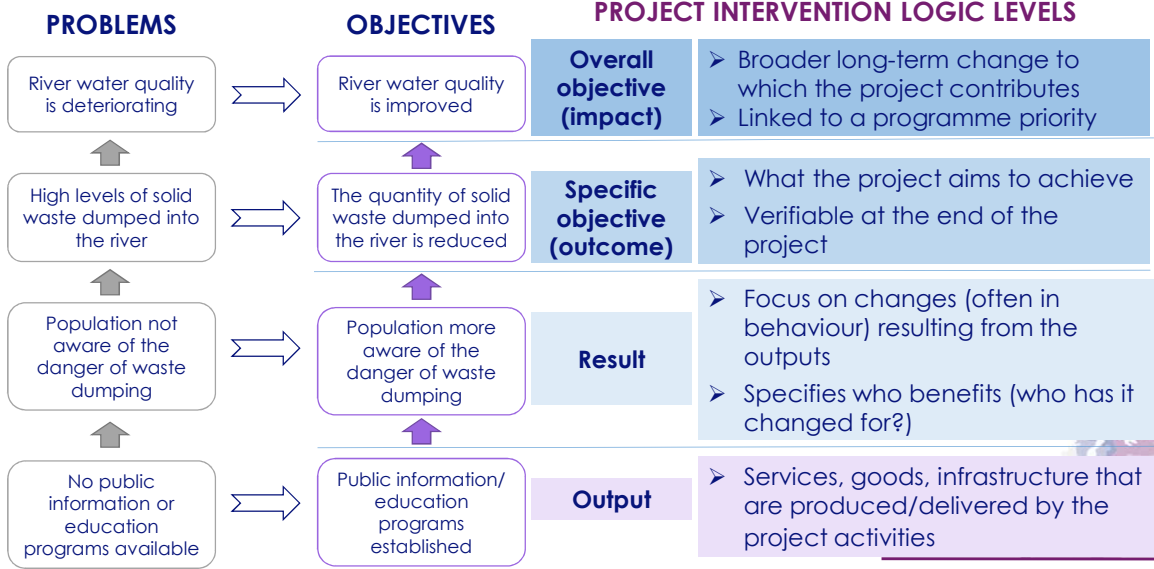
PROBLEMS

OBJECTIVES

PROJECT INTERVENTION LOGIC LEVELS

River water quality is deteriorating

River water quality is improved

Overall objective (impact)

➢ Broader long-term change to which the project contributes
➢ Linked to a programme priority

High levels of solid waste dumped into the river

The quantity of solid waste dumped into the river is reduced

Specific objective (outcome)

➢ What the project aims to achieve
➢ Verifiable at the end of the project

Population not aware of the danger of waste dumping

Population more aware of the danger of waste dumping

Result

➢ Focus on changes (often in behaviour) resulting from the outputs
➢ Specifies who benefits (who has it changed for?)

No public information or education programs available

Public information/ education programs established

Output

➢ Services, goods, infrastructure that are produced/delivered by the project activities